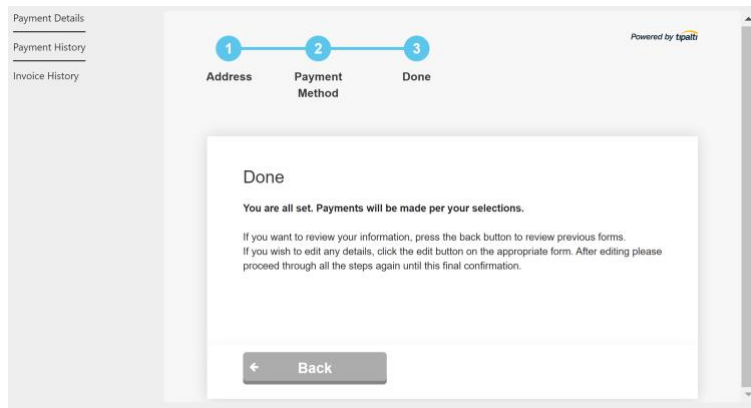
Payment Details

Payment History

Invoice History

1 Address

2 Payment Method

3 Done

Powered by tipalti

Done

**You are all set. Payments will be made per your selections.**

If you want to review your information, press the back button to review previous forms.
If you wish to edit any details, click the edit button on the appropriate form. After editing please proceed through all the steps again until this final confirmation.

← Back